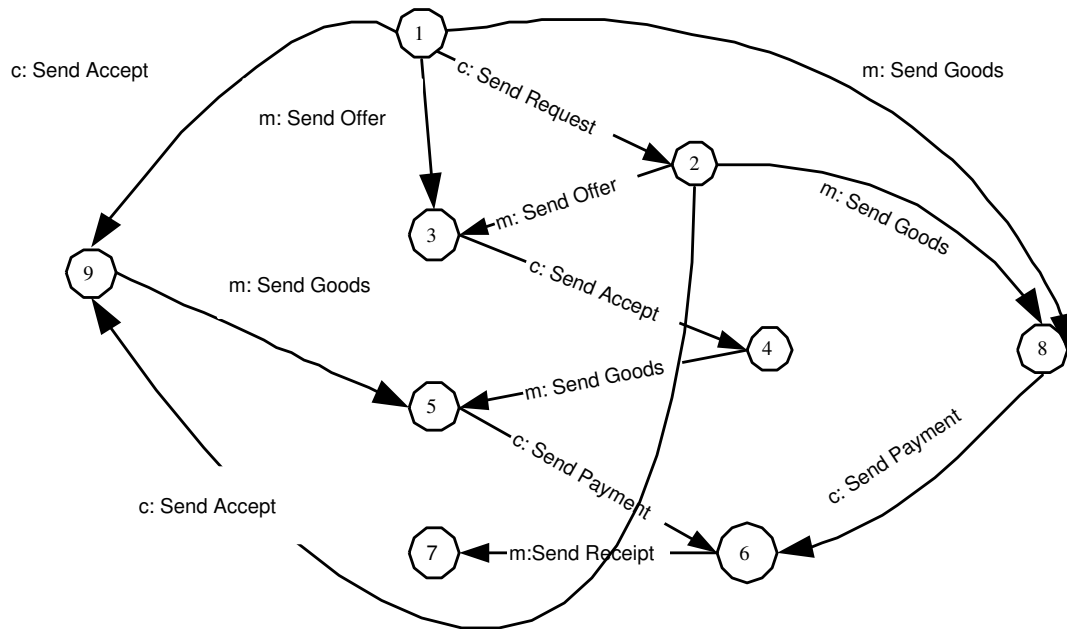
1

c: Send Accept

m: Send Goods

m: Send Offer

c: Send Request

2

3

m: Send Offer

m: Send Goods

9

c: Send Accept

m: Send Goods

4

8

5

m: Send Goods

c: Send Payment

c: Send Payment

c: Send Accept

7

m:Send Receipt

6